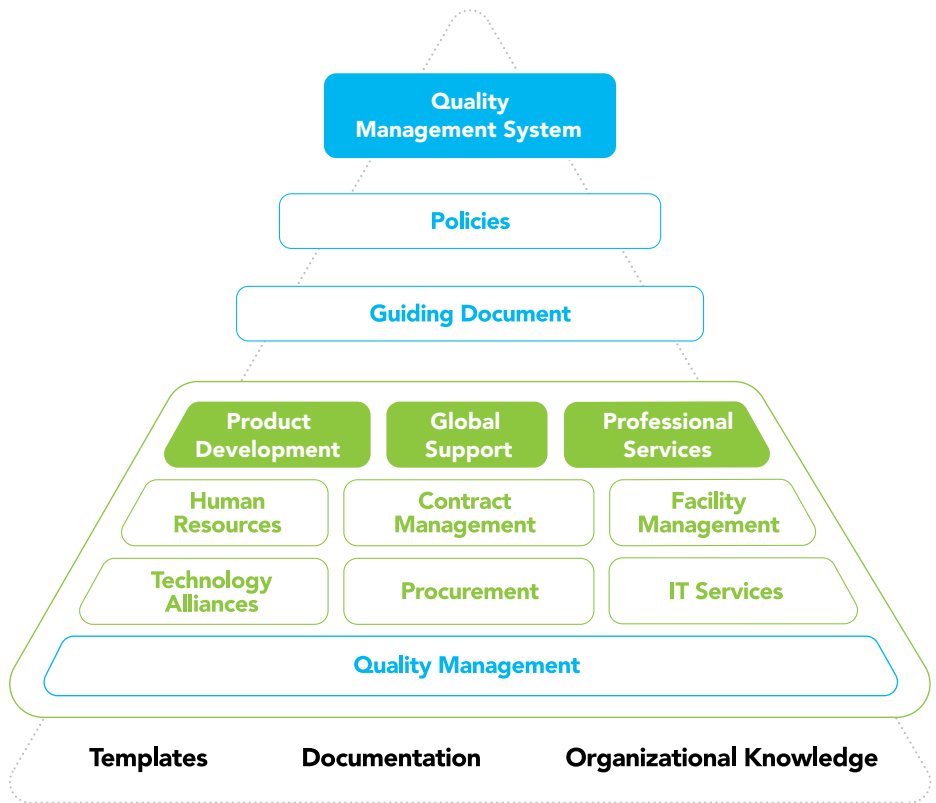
Quality Management System

Policies

Guiding Document

Product Development

Global Support

Professional Services

Human Resources

Contract Management

Facility Management

Technology Alliances

Procurement

IT Services

Quality Management

Templates

Documentation

Organizational Knowledge